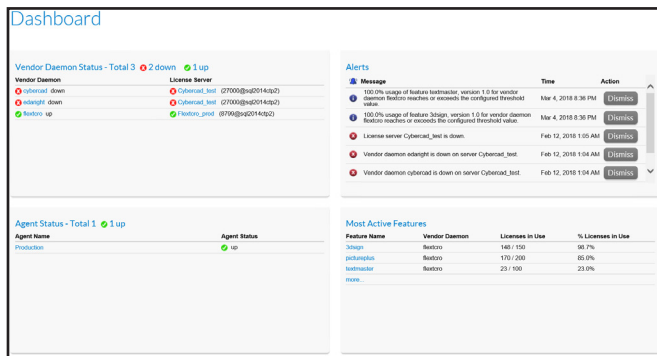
Dashboard

Vendor Daemon Status - Total 3 2 down 1 up

| Vendor Daemon | License Server |
|---|---|
| cybercad down | Cybercad_test (27000@sql2014ctp2) |
| edaright down | Cybercad_test (27000@sql2014ctp2) |
| flextcro up | Flexteo_prod (8790@sql2014ctp2) |

Alerts

| Message | Time | Action |
|---|---|---|
| 100.0% usage of feature textmaster, version 1.0 for vendor daemon flextcro reaches or exceeds the configured threshold value. | Mar 4, 2018 8:36 PM | Dismiss |
| 100.0% usage of feature 3dsign, version 1.0 for vendor daemon flextcro reaches or exceeds the configured threshold value. | Mar 4, 2018 8:36 PM | Dismiss |
| License server Cybercad_test is down. | Feb 12, 2018 1:05 AM | Dismiss |
| Vendor daemon edaright is down on server Cybercad_test. | Feb 12, 2018 1:04 AM | Dismiss |
| Vendor daemon cybercad is down on server Cybercad_test. | Feb 12, 2018 1:04 AM | Dismiss |

Agent Status - Total 1 1 up

| Agent Name | Agent Status |
|---|---|
| Production | up |

Most Active Features

| Feature Name | Vendor Daemon | Licenses in Use | % Licenses in Use |
|---|---|---|---|
| 3dsign | flextcro | 148 / 150 | 98.7% |
| pictureplus | flextcro | 170 / 200 | 85.0% |
| textmaster | flextcro | 23 / 100 | 23.0% |

more...